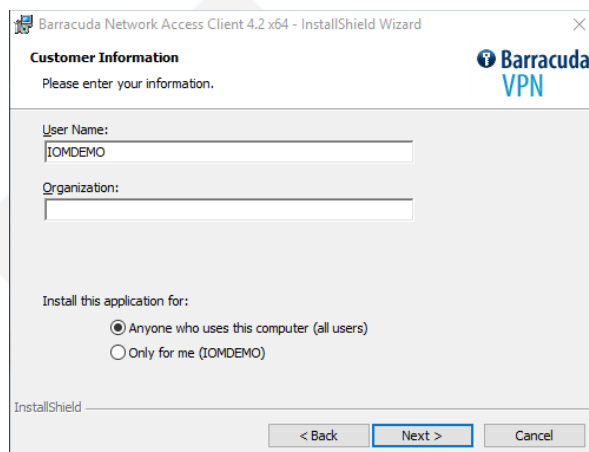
Barracuda Network Access Client 4.2 x64 - InstallShield Wizard

Customer Information

Please enter your information.

Barracuda VPN

User Name:

IOMDEMO

Organization:

Install this application for:

Anyone who uses this computer (all users)

Only for me (IOMDEMO)

InstallShield

< Back

Next >

Cancel